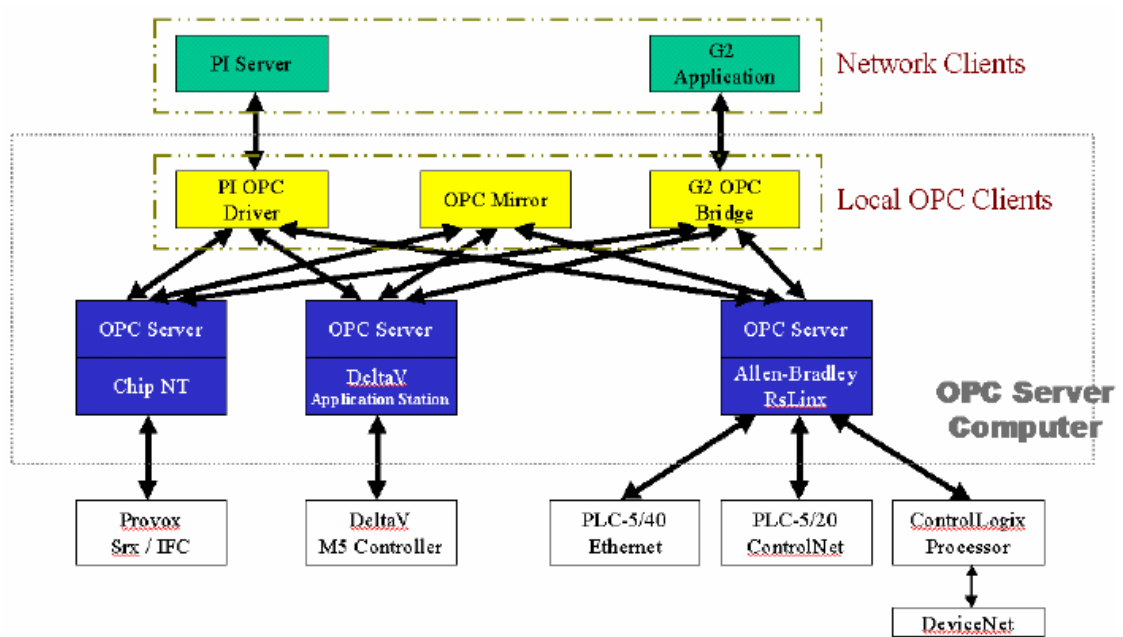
PI Server

G2 Application

Network Clients

PI OPC Driver

OPC Mirror

G2 OPC Bridge

Local OPC Clients

OPC Server

Chip NT

OPC Server

DeltaV Application Station

OPC Server

Allen-Bradley RsLinx

OPC Server Computer

Provox Srx / IFC

DeltaV M5 Controller

PLC-5/40 Ethernet

PLC-5/20 ControlNet

ControlLogix Processor

DeviceNet